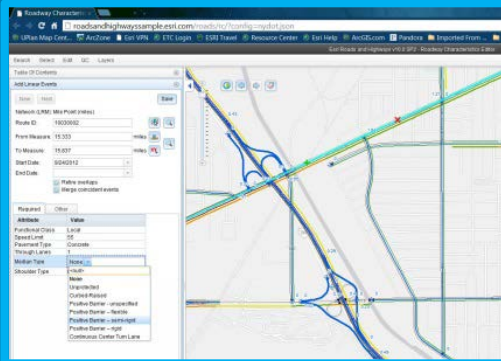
Roadway Characteris

roadsandhighwayssample.esri.com/roads/rc/?config=rcydot.json

URisa Map Cent... ArcZone Esri VPN ETC Login ESRI Travel Resource Center Esri Help ArcGIS.com Pandora Imported From ...

Esri Roads and Highways v10.0 SP2 - Roadway Characteristics Editor

Search Select Edit QC Layers

Table Of Contents

Add Linear Events

New Next Save

Network (LRM): Mile Point (miles)

Route ID: 10000002

From Measure: 15.333 miles

To Measure: 15.637 miles

Start Date: 9/24/2012

End Date:

Retire overlaps

Merge coincident events

Required Other

| Attribute | Value |
|---|---|
| Functional Class | Local |
| Speed Limit | 55 |
| Pavement Type | Concrete |
| Through Lanes | 1 |
| Median Type | None |
| Shoulder Type | <null> |

None
Unprotected
Curbed-Raised
Positive Barrier – unspecified
Positive Barrier – flexible
Positive Barrier – semi-rigid
Positive Barrier – rigid
Continuous Center Turn Lane